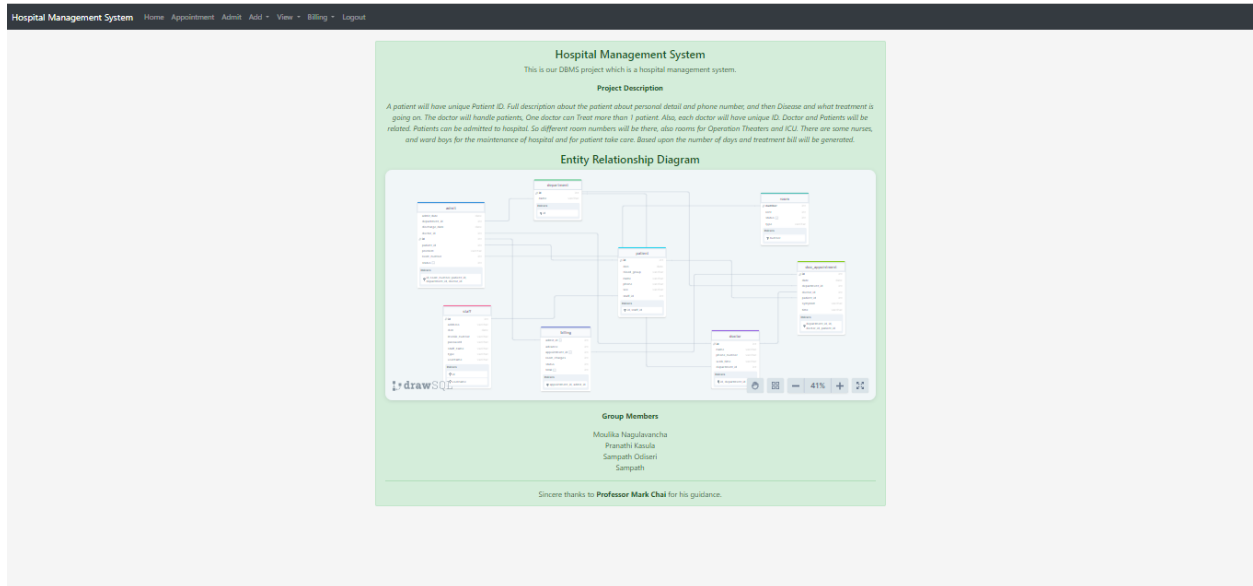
Hospital Management System Home Appointment Admit Add ▾ View ▾ Billing ▾ Logout

Hospital Management System

This is our DBMS project which is a hospital management system.

Project Description

A patient will have unique Patient ID. Full description about the patient about personal detail and phone number, and then Disease and what treatment is going on. The doctor will handle patients, One doctor can Treat more than 1 patient. Also, each doctor will have unique ID. Doctor and Patients will be related. Patients can be admitted to hospital. So different room numbers will be there, also rooms for Operation Theaters and ICU. There are some nurses, and ward boys for the maintenance of hospital and for patient take care. Based upon the number of days and treatment bill will be generated.

Entity Relationship Diagram

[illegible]

drawSQL

41%

Group Members

Moulika Nagulavancha
Pranathi Kasula
Sampath Odiseri
Sampath

Sincere thanks to Professor Mark Chai for his guidance.